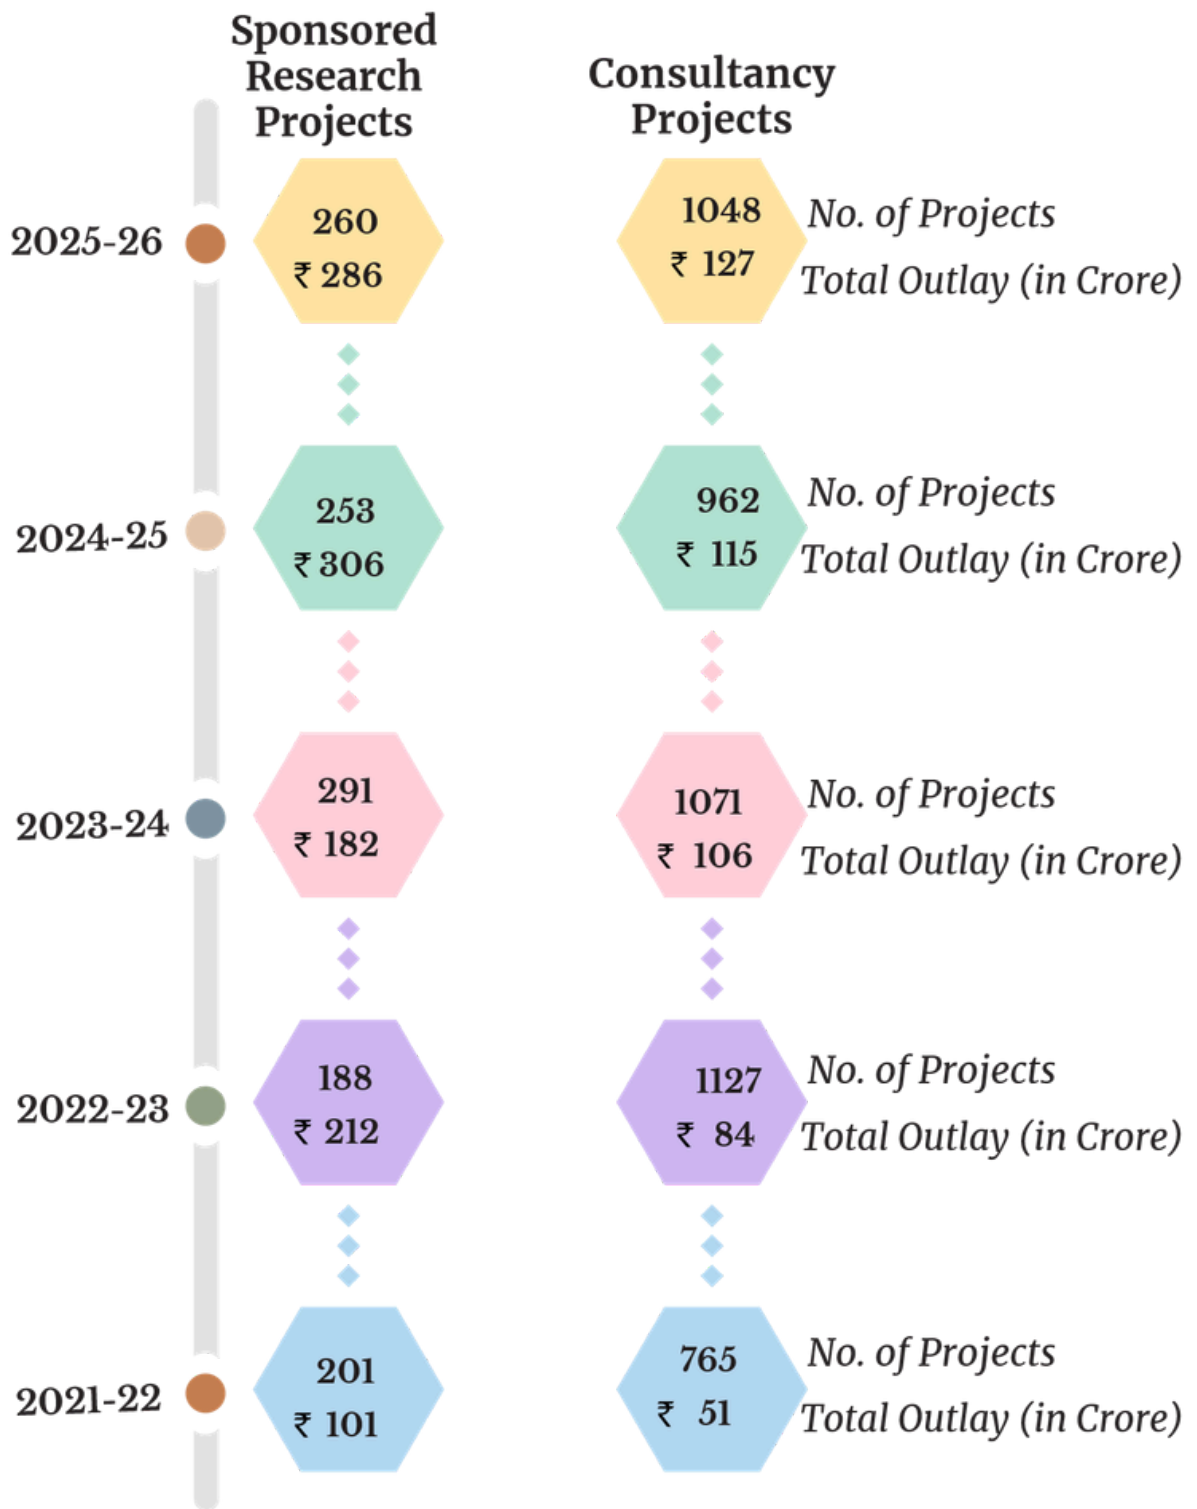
Sponsored Research Projects

Consultancy Projects

2025-26
260
₹ 286
1048
₹ 127
No. of Projects
Total Outlay (in Crore)

2024-25
253
₹ 306
962
₹ 115
No. of Projects
Total Outlay (in Crore)

2023-24
291
₹ 182
1071
₹ 106
No. of Projects
Total Outlay (in Crore)

2022-23
188
₹ 212
1127
₹ 84
No. of Projects
Total Outlay (in Crore)

2021-22
201
₹ 101
765
₹ 51
No. of Projects
Total Outlay (in Crore)